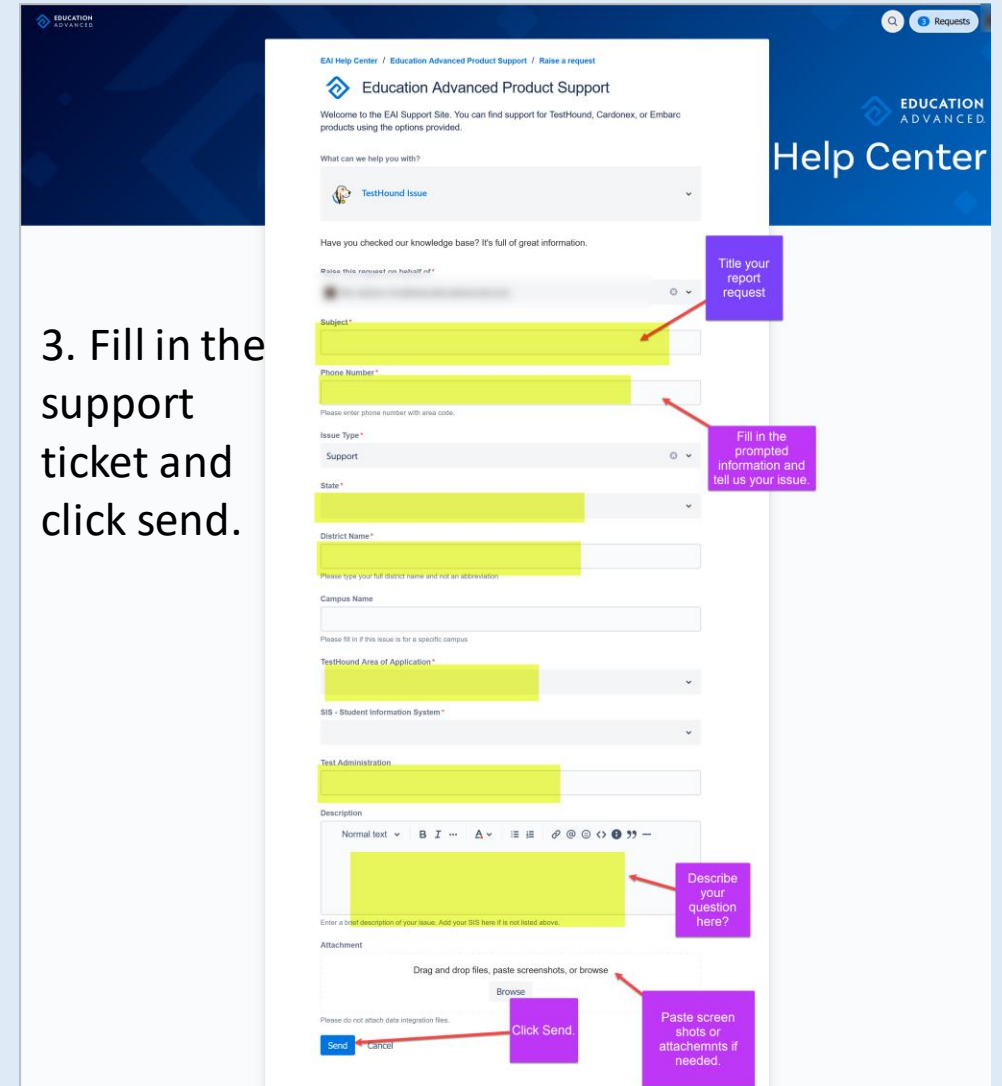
EDUCATION ADVANCED

Requests

EAI Help Center / Education Advanced Product Support / Raise a request

Education Advanced Product Support

Welcome to the EAI Support Site. You can find support for TestHound, Cardonex, or Embarc products using the options provided.

EDUCATION ADVANCED

Help Center

What can we help you with?

TestHound Issue

Have you checked our knowledge base? It's full of great information.

Raise this request on behalf of*

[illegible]

Title your report request

3. Fill in the support ticket and click send.

Subject*

Phone Number*

Please enter phone number with area code.

Fill in the prompted information and tell us your issue.

Issue Type*

Support

State*

District Name*

Please type your full district name and not an abbreviation

Campus Name

Please fill in if this issue is for a specific campus

TestHound Area of Application*

SIS - Student Information System*

Test Administration

Description

Normal text B I ··· A ···

Describe your question here?

Enter a brief description of your issue. Add your SIS here if is not listed above.

Attachment

Drag and drop files, paste screenshots, or browse

Browse

Please do not attach data integration files.

Click Send.

Paste screen shots or attachemnts if needed.

Send Cancel